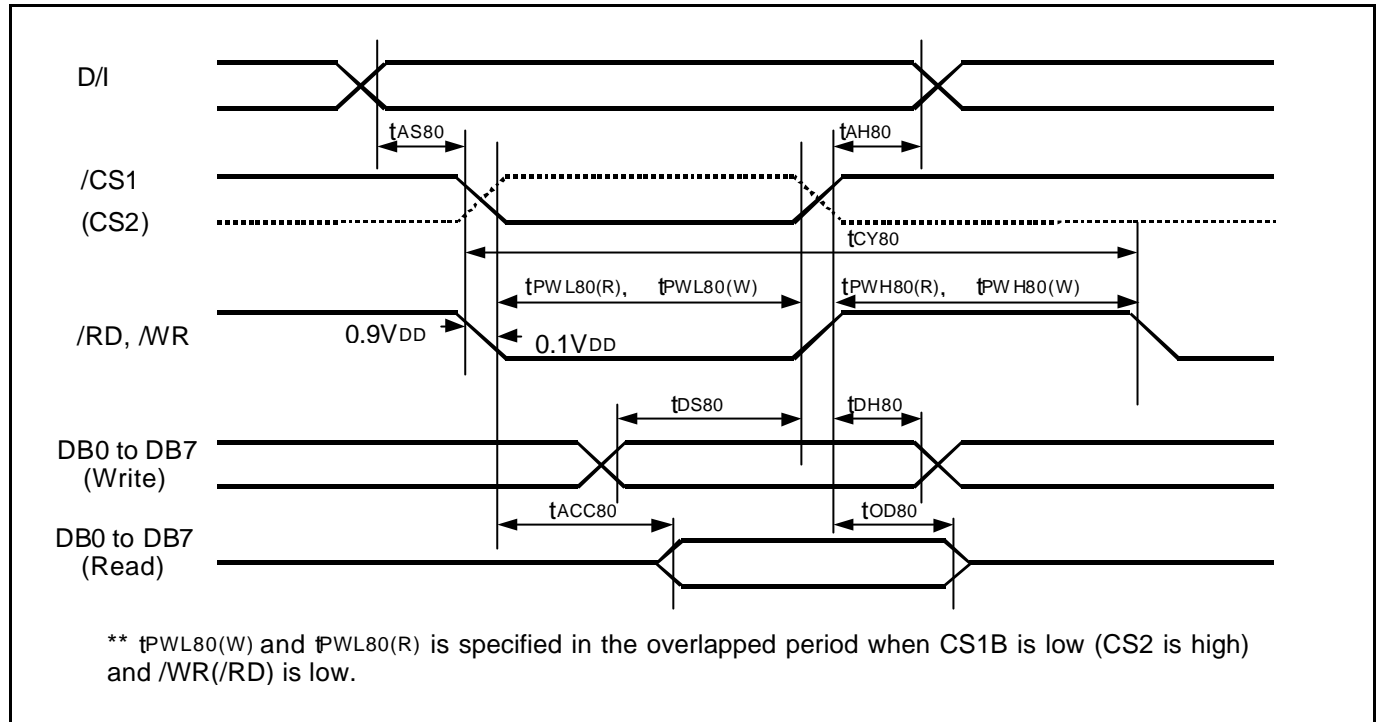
D/I

$t_{AS80}$

$t_{AH80}$

/CS1

(CS2)

$t_{CY80}$

$t_{PWL80(R)}$, $t_{PWL80(W)}$

$t_{PWH80(R)}$, $t_{PWH80(W)}$

/RD, /WR

0.9V$_{DD}$

0.1V$_{DD}$

$t_{DS80}$

$t_{DH80}$

DB0 to DB7 (Write)

$t_{ACC80}$

$t_{OD80}$

DB0 to DB7 (Read)

** $t_{PWL80(W)}$ and $t_{PWL80(R)}$ is specified in the overlapped period when CS1B is low (CS2 is high) and /WR(/RD) is low.